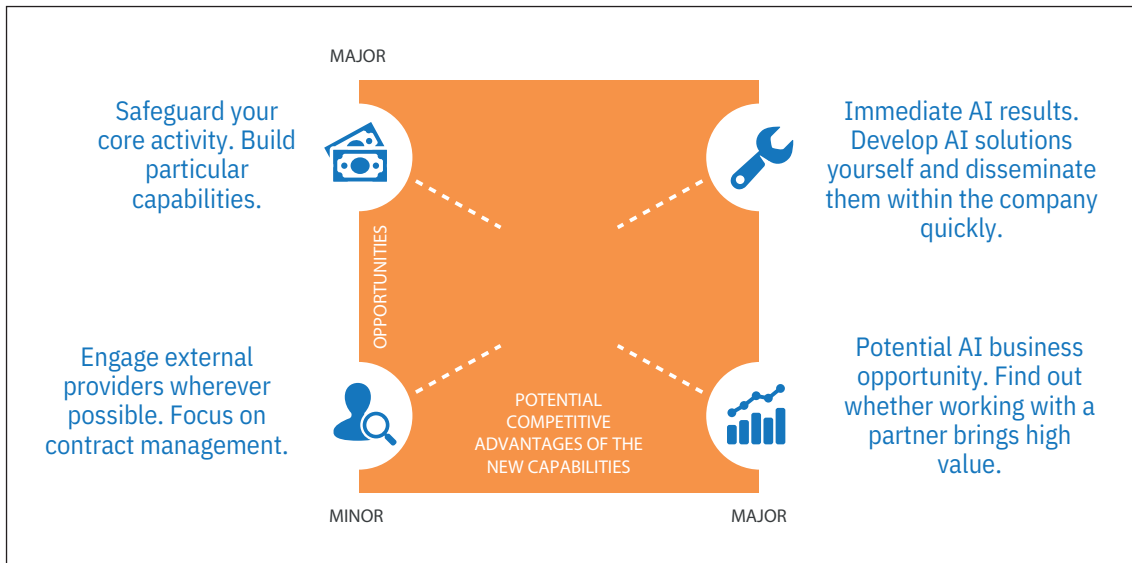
MAJOR

Safeguard your core activity. Build particular capabilities.

Immediate AI results. Develop AI solutions yourself and disseminate them within the company quickly.

OPPORTUNITIES

Engage external providers wherever possible. Focus on contract management.

Potential AI business opportunity. Find out whether working with a partner brings high value.

POTENTIAL COMPETITIVE ADVANTAGES OF THE NEW CAPABILITIES

MINOR

MAJOR